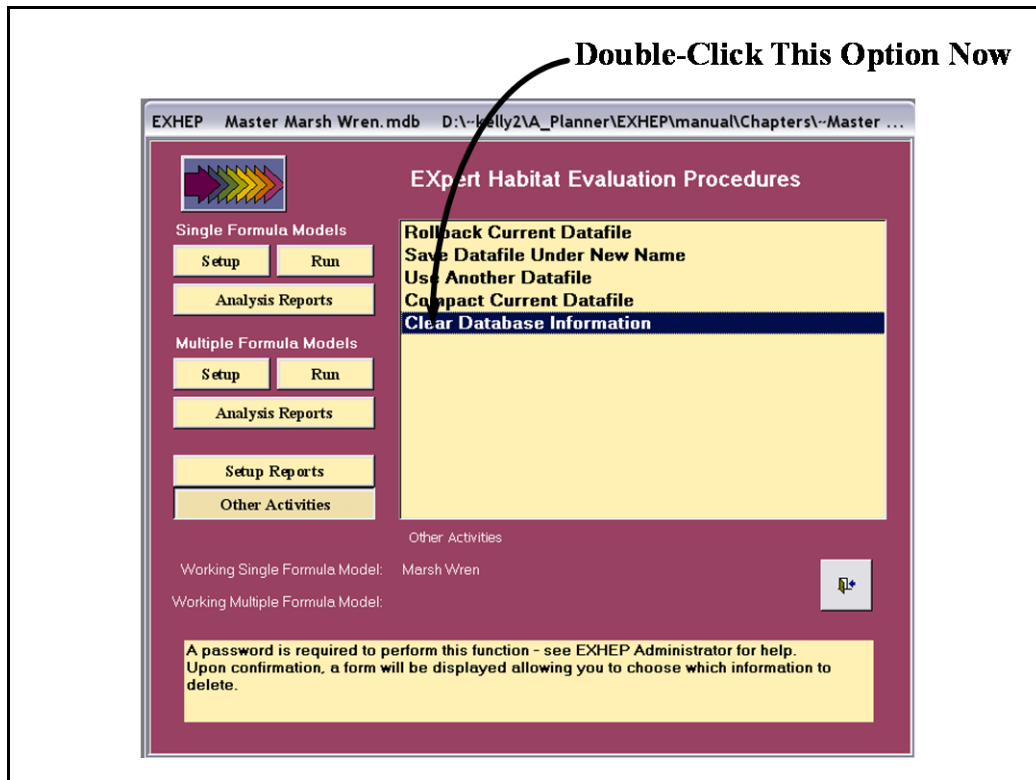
Double-Click This Option Now

EXHEP Master Marsh Wren.mdb D:\~kelly2\A_Planner\EXHEP\manual\Chapters\~Master ...

EXpert Habitat Evaluation Procedures

Single Formula Models

Setup

Run

Analysis Reports

Multiple Formula Models

Setup

Run

Analysis Reports

Setup Reports

Other Activities

Rollback Current Datafile
Save Datafile Under New Name
Use Another Datafile
Compact Current Datafile
Clear Database Information

Other Activities

Working Single Formula Model: Marsh Wren

Working Multiple Formula Model:

A password is required to perform this function - see EXHEP Administrator for help. Upon confirmation, a form will be displayed allowing you to choose which information to delete.